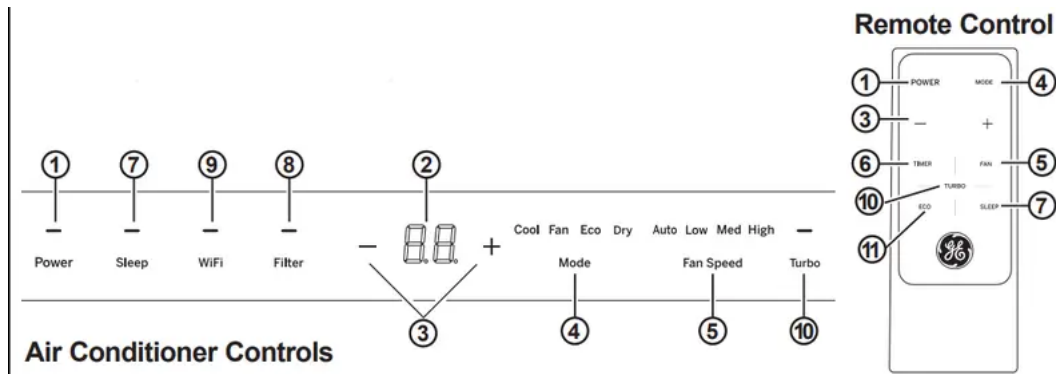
Remote Control

1 POWER
MODE 4
3 – +
6 TIMER
FAN 5
10 TURBO
ECO
SLEEP 7
11

1 7 9 8 2

Power Sleep WiFi Filter – 88 + Cool Fan Eco Dry Mode Auto Low Med High Fan Speed Turbo

3 4 5 10

Air Conditioner Controls